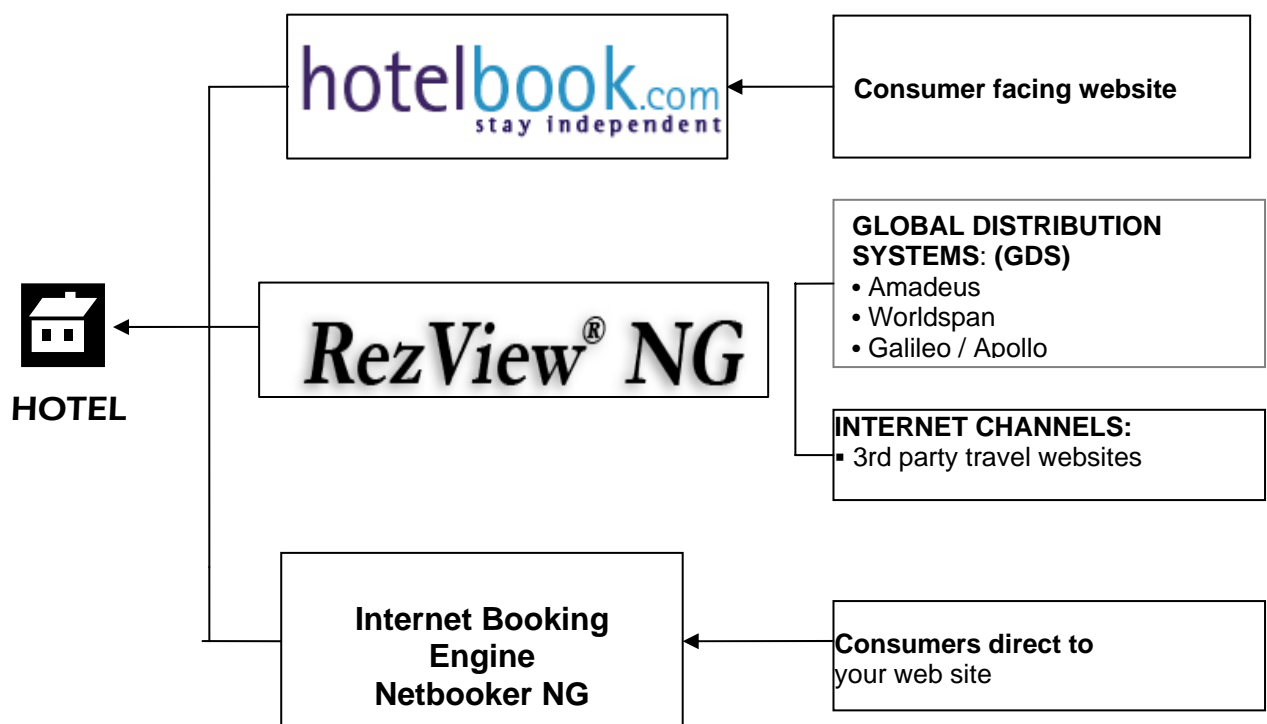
hotelbook.com
stay independent

Consumer facing website

GLOBAL DISTRIBUTION SYSTEMS: (GDS)
• Amadeus
• Worldspan
• Galileo / Apollo

HOTEL

RezView® NG

INTERNET CHANNELS:
▪ 3rd party travel websites

Internet Booking Engine
Netbooker NG

Consumers direct to your web site